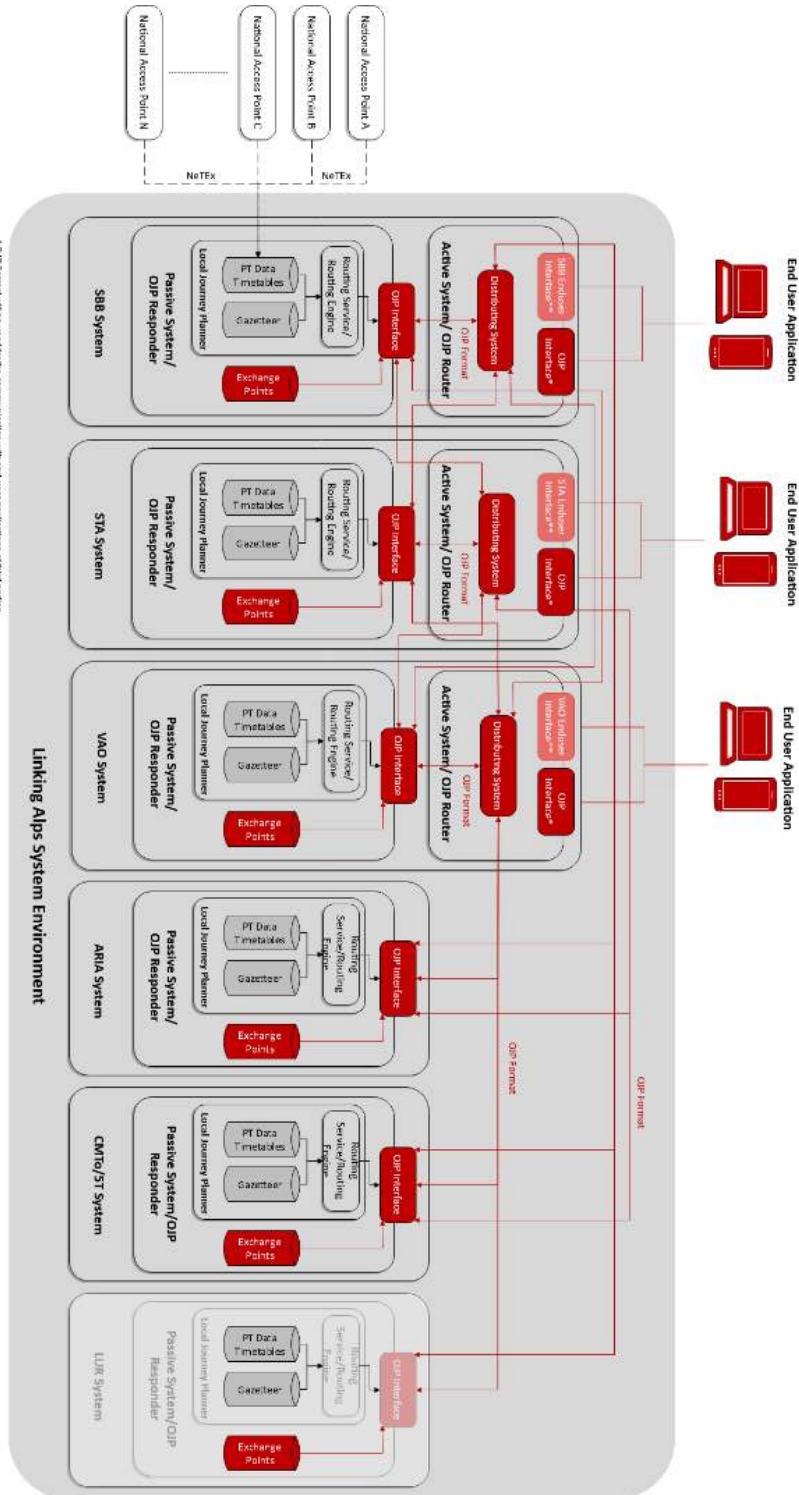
National Access Point A

National Access Point B

National Access Point C

National Access Point N

NeTEx

NeTEx

End User Application

End User Application

End User Application

SBB Enduser Interface**

OJP Interface*

Distributing System

OJP Format

Active System/ OJP Router

OJP Interface

Routing Service/ Routing Engine

PT Data Timetables

Gazetteer

Exchange Points

Local Journey Planner

Passive System/ OJP Responder

SBB System

STA Enduser Interface**

OJP Interface*

Distributing System

OJP Format

Active System/ OJP Router

OJP Interface

Routing Service/ Routing Engine

PT Data Timetables

Gazetteer

Exchange Points

Local Journey Planner

Passive System/ OJP Responder

STA System

VAO Enduser Interface**

OJP Interface*

Distributing System

OJP Format

Active System/ OJP Router

OJP Interface

Routing Service/ Routing Engine

PT Data Timetables

Gazetteer

Exchange Points

Local Journey Planner

Passive System/ OJP Responder

VAO System

OJP Format

OJP Format

OJP Interface

Routing Service/Routing Engine

PT Data Timetables

Gazetteer

Exchange Points

Local Journey Planner

Passive System/ OJP Responder

ARIA System

OJP Interface

Routing Service/Routing Engine

PT Data Timetables

Gazetteer

Exchange Points

Local Journey Planner

Passive System/OJP Responder

CMTo/5T System

OJP Interface

Routing Service/Routing Engine

PT Data Timetables

Gazetteer

Exchange Points

Local Journey Planner

Passive System/OJP Responder

LUR System

Linking Alps System Environment

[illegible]